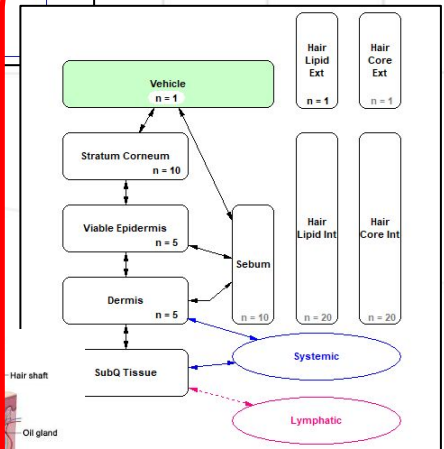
Hair Lipid Ext

n = 1

Hair Core Ext

n = 1

Vehicle

n = 1

Stratum Corneum

n = 10

Viable Epidermis

n = 5

Dermis

n = 5

Sebum

n = 10

Hair Lipid Int

n = 20

Hair Core Int

n = 20

SubQ Tissue

Systemic

Lymphatic

Hair shaft

Oil gland